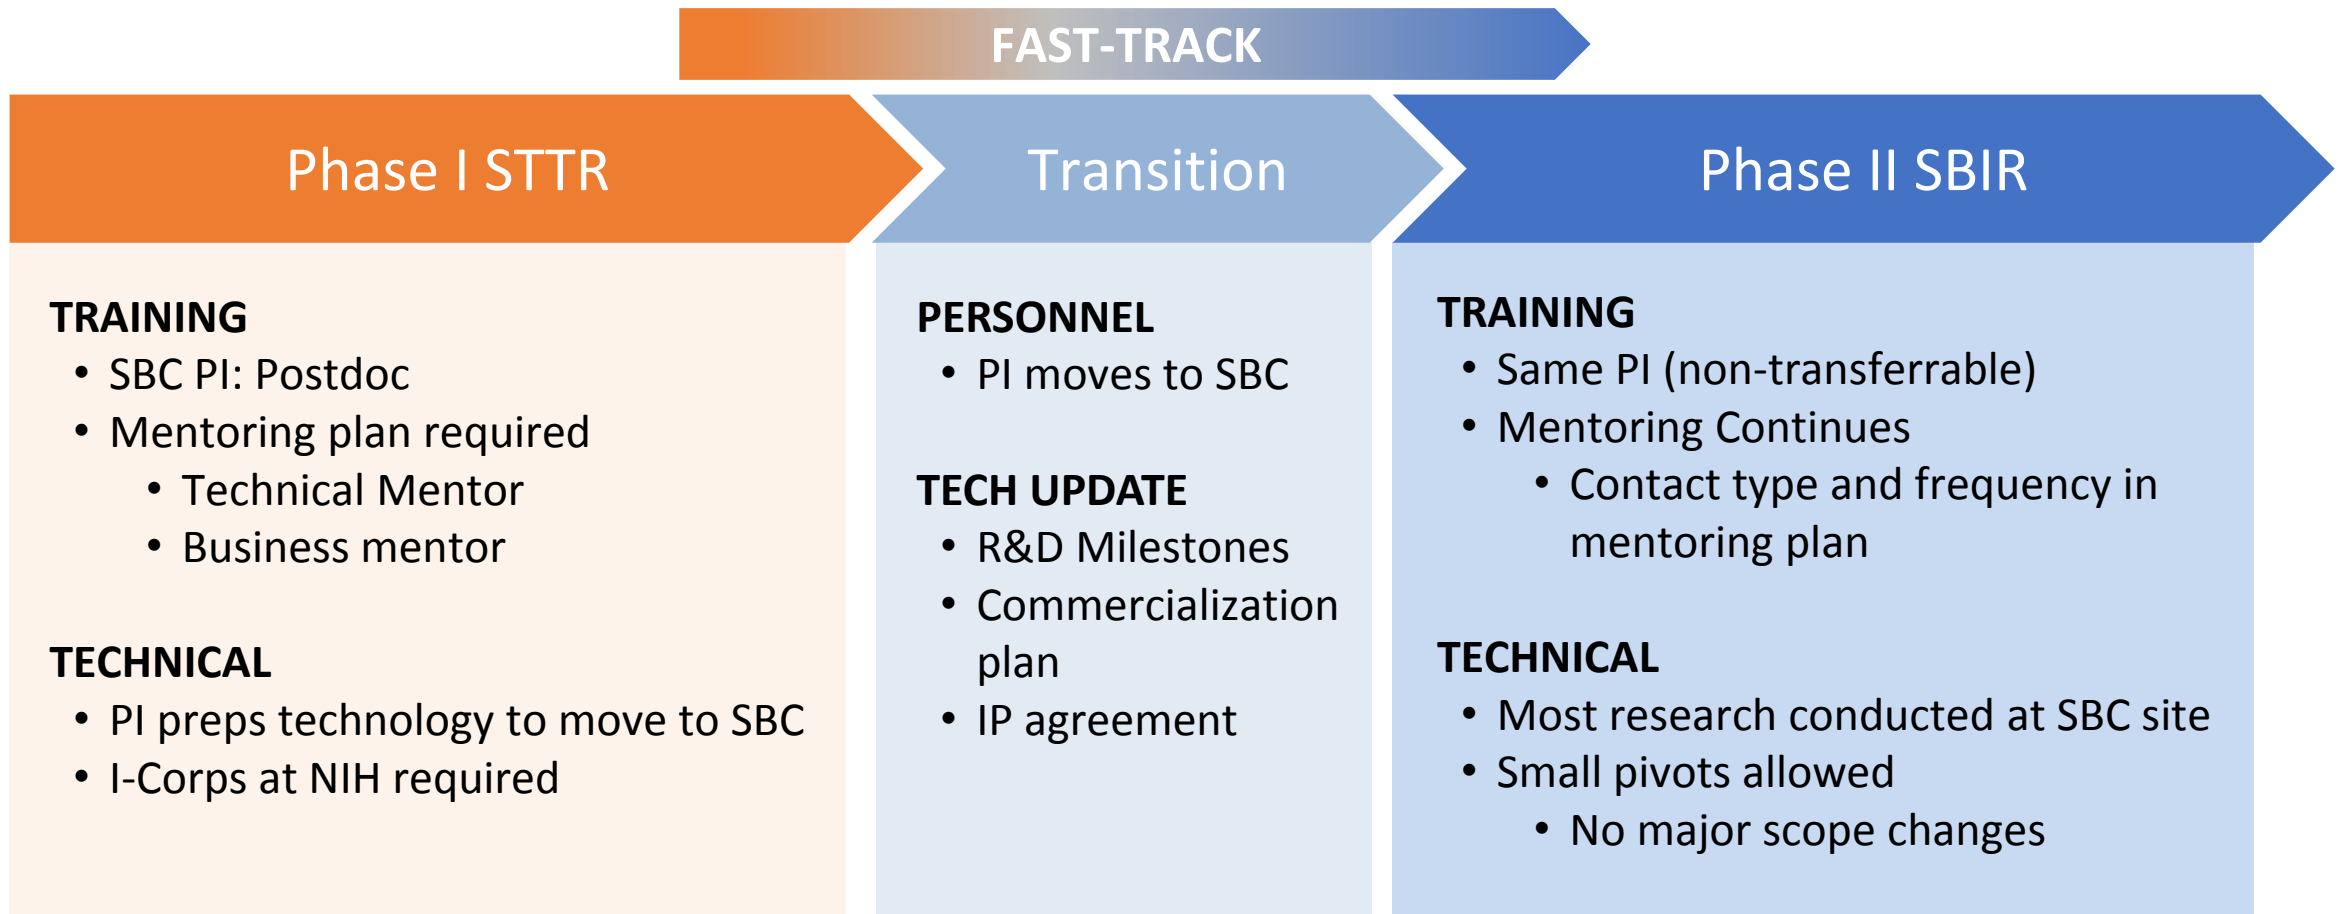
FAST-TRACK

Phase I STTR

TRAINING
• SBC PI: Postdoc
• Mentoring plan required
  • Technical Mentor
  • Business mentor

TECHNICAL
• PI preps technology to move to SBC
• I-Corps at NIH required

Transition

PERSONNEL
• PI moves to SBC

TECH UPDATE
• R&D Milestones
• Commercialization plan
• IP agreement

Phase II SBIR

TRAINING
• Same PI (non-transferrable)
• Mentoring Continues
  • Contact type and frequency in mentoring plan

TECHNICAL
• Most research conducted at SBC site
• Small pivots allowed
  • No major scope changes